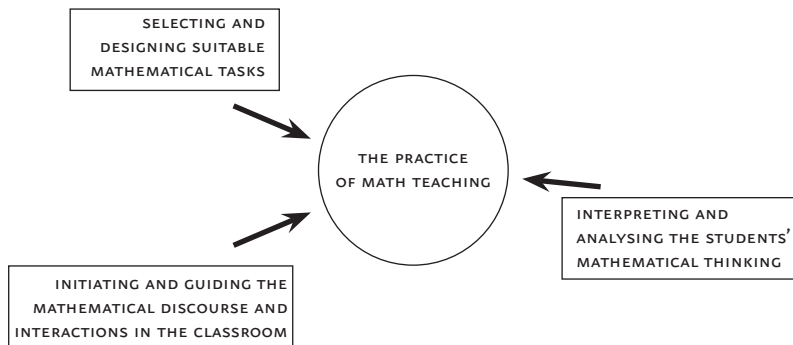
selecting and designing suitable mathematical tasks

the practice of math teaching

interpreting and analysing the students' mathematical thinking

initiating and guiding the mathematical discourse and interactions in the classroom